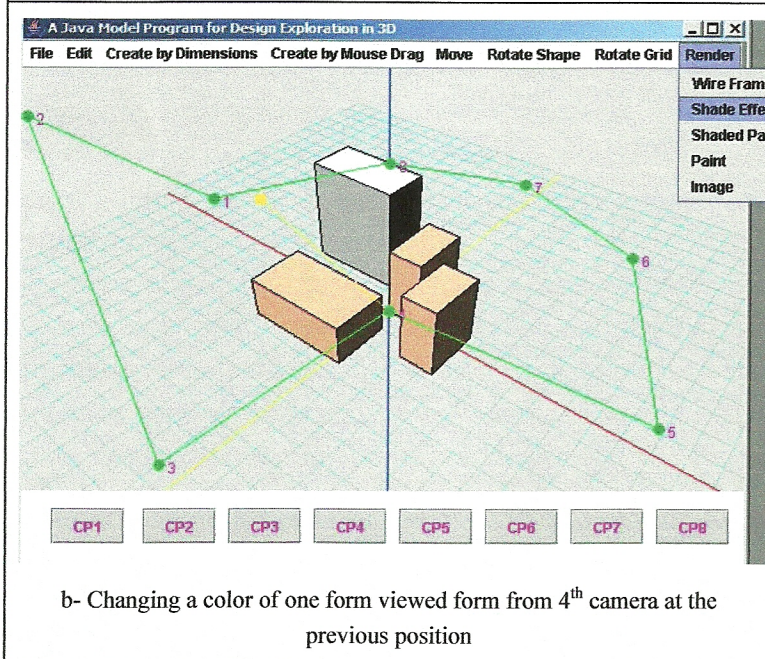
A Java Model Program for Design Exploration in 3D

File Edit Create by Dimensions Create by Mouse Drag Move Rotate Shape Rotate Grid Render

Wire Fram
Shade Effe
Shaded Pa
Paint
Image

2
1
8
7
6
5
3

CP1 CP2 CP3 CP4 CP5 CP6 CP7 CP8

b- Changing a color of one form viewed form from 4$^{th}$ camera at the previous position